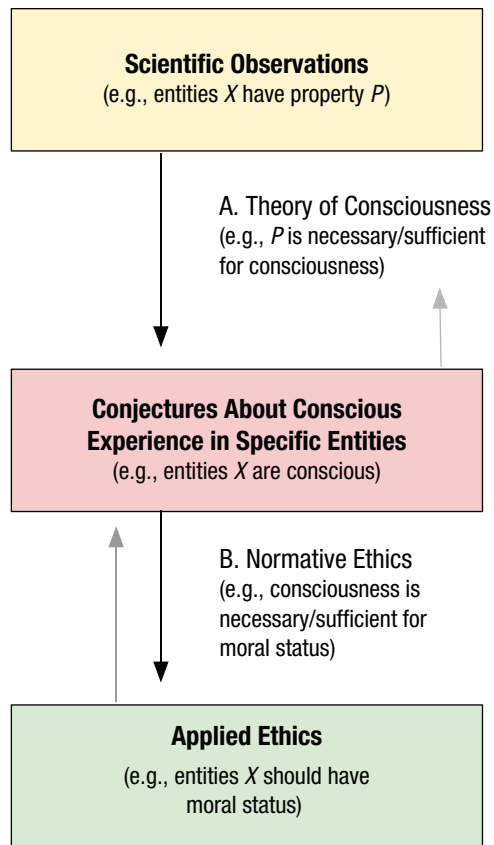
**Scientific Observations**
(e.g., entities $X$ have property $P$)

A. Theory of Consciousness
(e.g., $P$ is necessary/sufficient for consciousness)

**Conjectures About Conscious Experience in Specific Entities**
(e.g., entities $X$ are conscious)

B. Normative Ethics
(e.g., consciousness is necessary/sufficient for moral status)

**Applied Ethics**
(e.g., entities $X$ should have moral status)